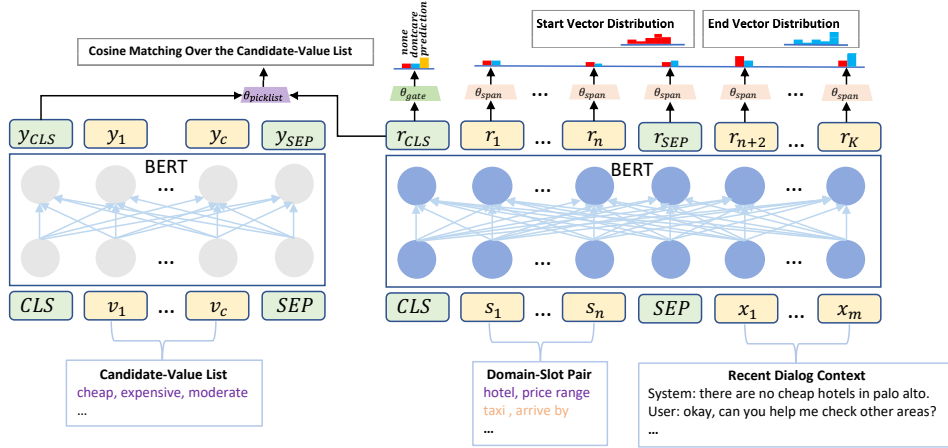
Cosine Matching Over the Candidate-Value List

$\theta_{picklist}$

none
dontcare
prediction

$\theta_{gate}$

Start Vector Distribution

End Vector Distribution

$\theta_{span}$ ... $\theta_{span}$ $\theta_{span}$ $\theta_{span}$ ... $\theta_{span}$

$y_{CLS}$ $y_1$ ... $y_c$ $y_{SEP}$

$r_{CLS}$ $r_1$ ... $r_n$ $r_{SEP}$ $r_{n+2}$ ... $r_K$

BERT

...

...

BERT

... ...

... ... ...

$CLS$ $v_1$ ... $v_c$ $SEP$

$CLS$ $s_1$ ... $s_n$ $SEP$ $x_1$ ... $x_m$

Candidate-Value List
cheap, expensive, moderate
...

Domain-Slot Pair
hotel, price range
taxi , arrive by
...

Recent Dialog Context
System: there are no cheap hotels in palo alto.
User: okay, can you help me check other areas?
...